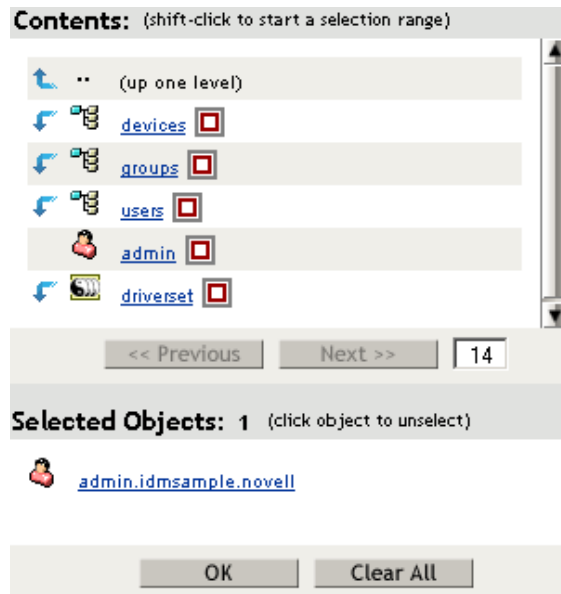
Contents: (shift-click to start a selection range)

.. (up one level)

devices

groups

users

admin

driverset

<< Previous

Next >>

14

Selected Objects: 1 (click object to unselect)

admin.idmsample.novell

OK

Clear All